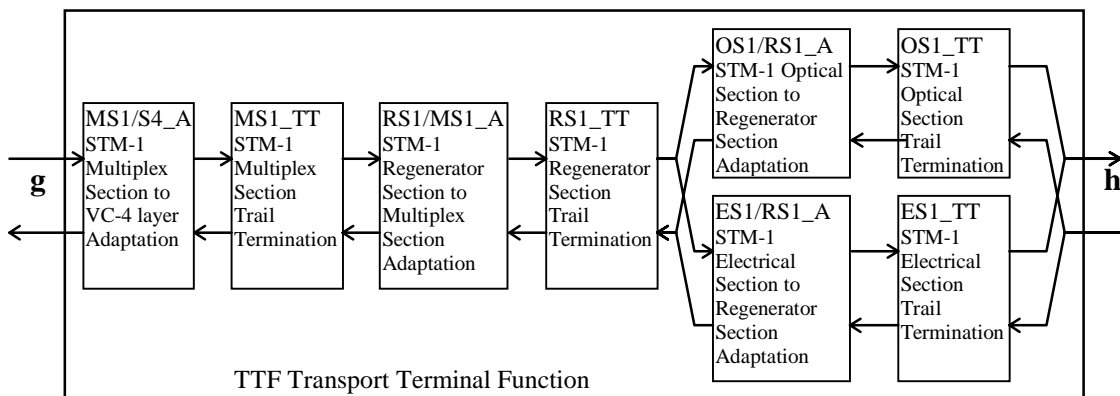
MS1/S4_A
STM-1
Multiplex
Section to
VC-4 layer
Adaptation

MS1_TT
STM-1
Multiplex
Section
Trail
Termination

RS1/MS1_A
STM-1
Regenerator
Section to
Multiplex
Section
Adaptation

RS1_TT
STM-1
Regenerator
Section
Trail
Termination

OS1/RS1_A
STM-1 Optical
Section to
Regenerator
Section
Adaptation

OS1_TT
STM-1
Optical
Section
Trail
Termination

ES1/RS1_A
STM-1
Electrical
Section to
Regenerator
Section
Adaptation

ES1_TT
STM-1
Electrical
Section
Trail
Termination

g

h

TTF Transport Terminal Function